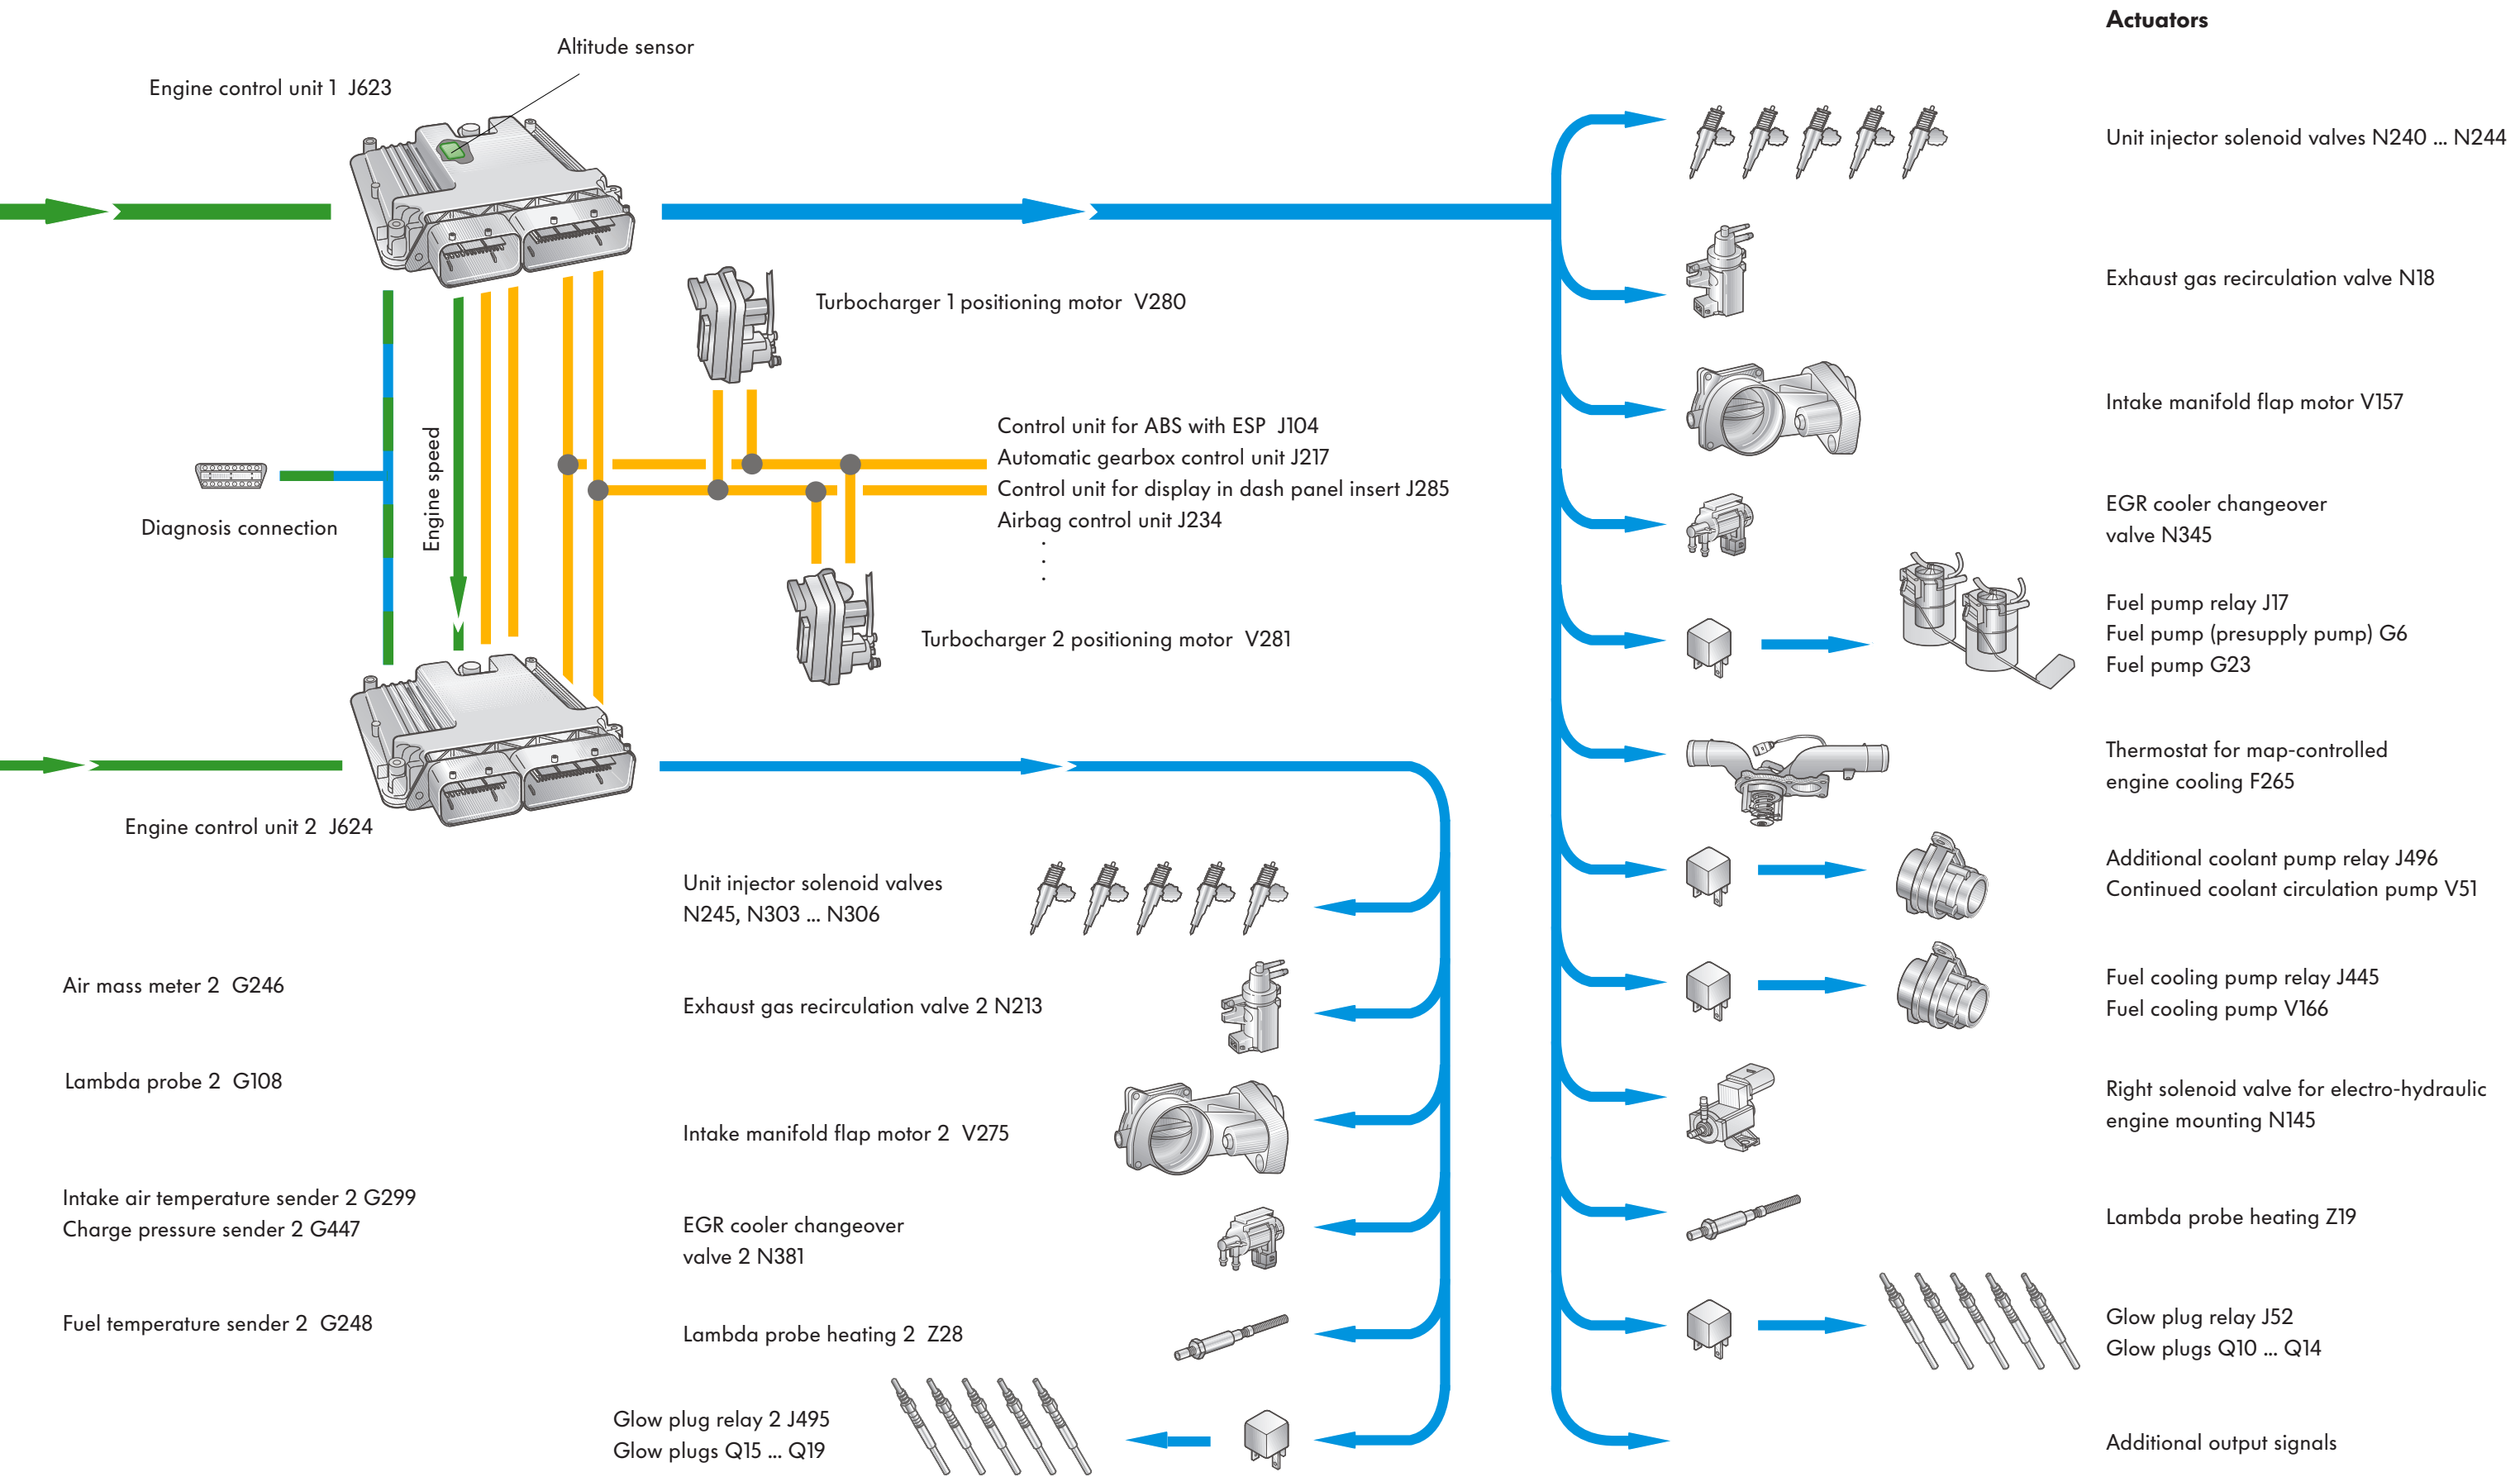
Actuators

Altitude sensor

Engine control unit 1 J623

Unit injector solenoid valves N240 ... N244

Exhaust gas recirculation valve N18

Turbocharger 1 positioning motor V280

Intake manifold flap motor V157

Control unit for ABS with ESP J104
Automatic gearbox control unit J217
Control unit for display in dash panel insert J285
Airbag control unit J234

EGR cooler changeover valve N345

Diagnosis connection

Engine speed

Fuel pump relay J17
Fuel pump (presupply pump) G6
Fuel pump G23

Turbocharger 2 positioning motor V281

Thermostat for map-controlled engine cooling F265

Engine control unit 2 J624

Additional coolant pump relay J496
Continued coolant circulation pump V51

Unit injector solenoid valves N245, N303 ... N306

Fuel cooling pump relay J445
Fuel cooling pump V166

Air mass meter 2 G246

Exhaust gas recirculation valve 2 N213

Lambda probe 2 G108

Right solenoid valve for electro-hydraulic engine mounting N145

Intake manifold flap motor 2 V275

Intake air temperature sender 2 G299
Charge pressure sender 2 G447

EGR cooler changeover valve 2 N381

Lambda probe heating Z19

Fuel temperature sender 2 G248

Lambda probe heating 2 Z28

Glow plug relay J52
Glow plugs Q10 ... Q14

Glow plug relay 2 J495
Glow plugs Q15 ... Q19

Additional output signals